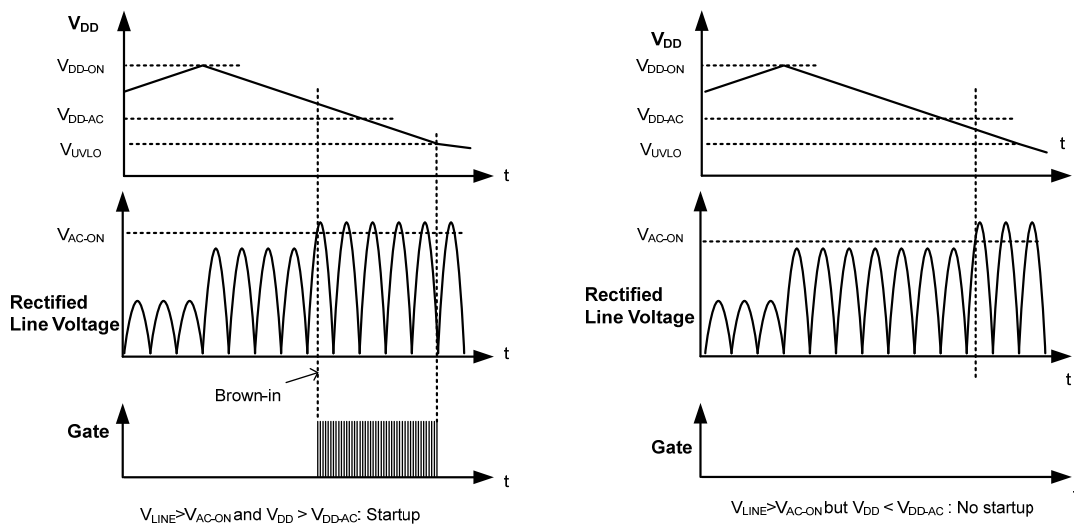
$V_{DD}$

$V_{DD-ON}$

$V_{DD-AC}$

$V_{UVLO}$

t

$V_{AC-ON}$

Rectified Line Voltage

t

Brown-in

Gate

t

$V_{LINE}$>$V_{AC-ON}$ and $V_{DD}$ > $V_{DD-AC}$: Startup

$V_{DD}$

$V_{DD-ON}$

$V_{DD-AC}$

$V_{UVLO}$

t

t

$V_{AC-ON}$

Rectified Line Voltage

t

Gate

$V_{LINE}$>$V_{AC-ON}$ but $V_{DD}$ < $V_{DD-AC}$ : No startup